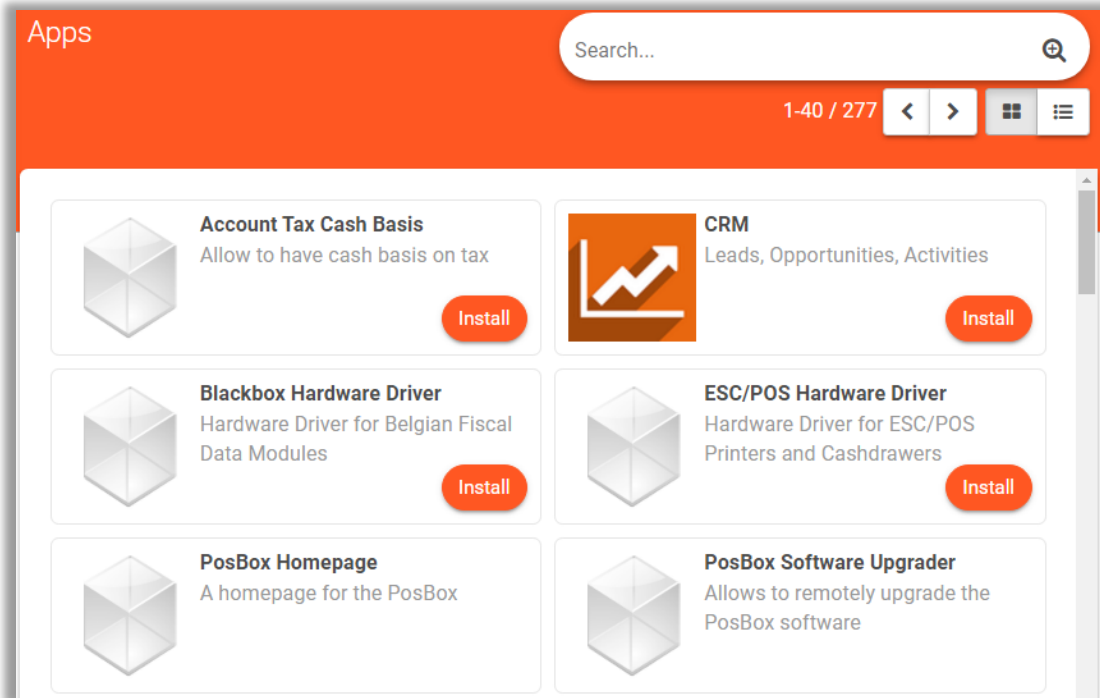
Apps

Search...

1-40 / 277

Account Tax Cash Basis
Allow to have cash basis on tax
Install

CRM
Leads, Opportunities, Activities
Install

Blackbox Hardware Driver
Hardware Driver for Belgian Fiscal Data Modules
Install

ESC/POS Hardware Driver
Hardware Driver for ESC/POS Printers and Cashdrawers
Install

PosBox Homepage
A homepage for the PosBox

PosBox Software Upgrader
Allows to remotely upgrade the PosBox software